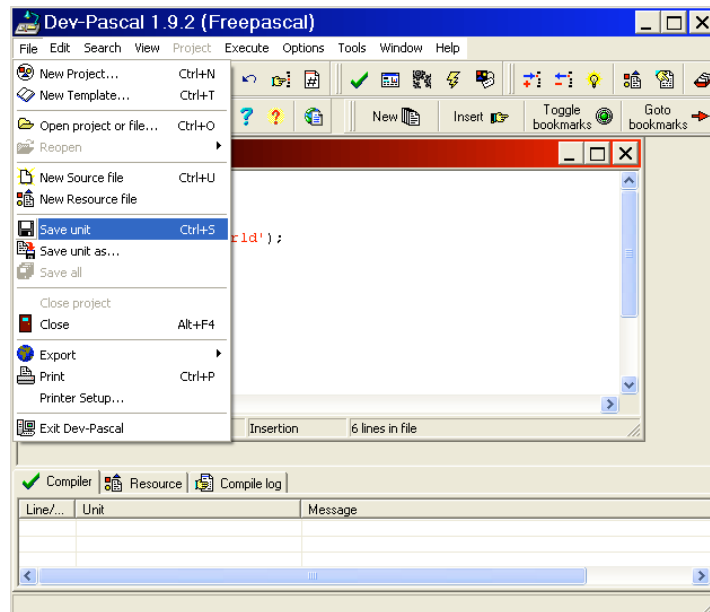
Dev-Pascal 1.9.2 (Freepascal)

File Edit Search View Project Execute Options Tools Window Help

New Project... Ctrl+N
New Template... Ctrl+T
Open project or file... Ctrl+O
Reopen
New Source file Ctrl+U
New Resource file
Save unit Ctrl+S
Save unit as...
Save all
Close project
Close Alt+F4
Export
Print Ctrl+P
Printer Setup...
Exit Dev-Pascal

New Insert Toggle bookmarks Goto bookmarks

rld');

Insertion 6 lines in file

Compiler Resource Compile log

| Line/... | Unit | Message |
|---|---|---|